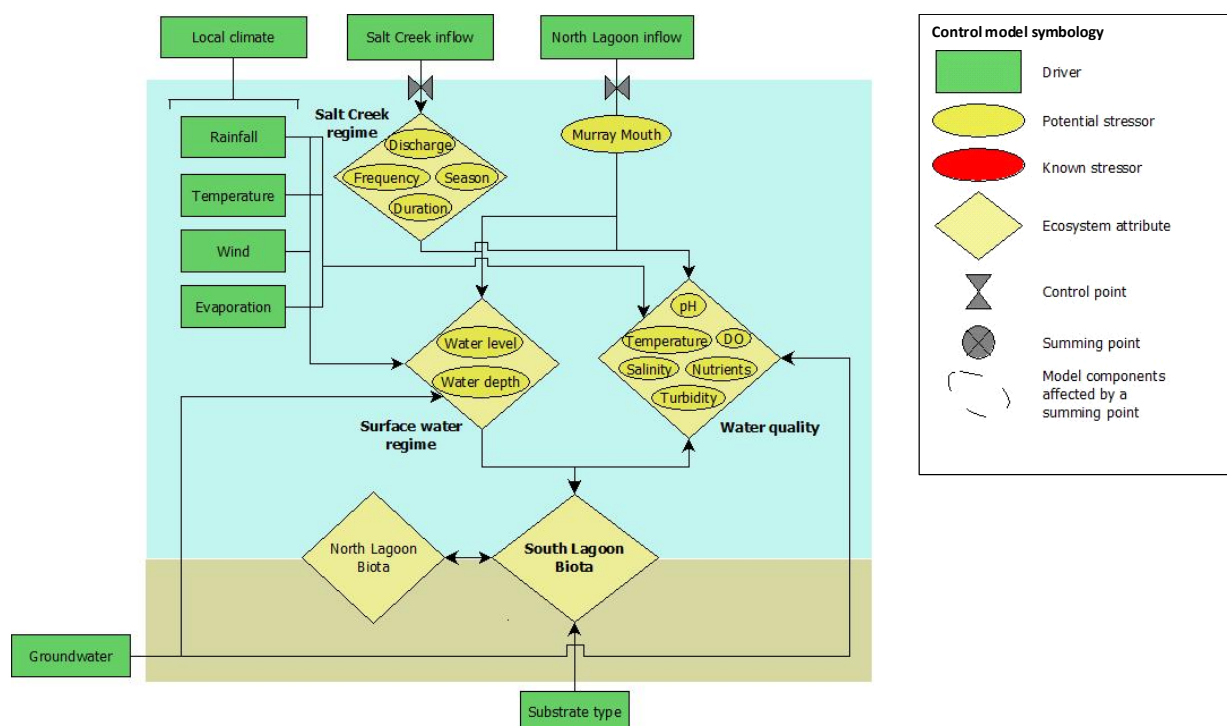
Local climate

Salt Creek inflow

North Lagoon inflow

Rainfall

Temperature

Wind

Evaporation

Salt Creek regime

Discharge

Frequency

Season

Duration

Murray Mouth

Water level

Water depth

Surface water regime

pH

Temperature

DO

Salinity

Nutrients

Turbidity

Water quality

North Lagoon Biota

South Lagoon Biota

Groundwater

Substrate type

Control model symbology

Driver

Potential stressor

Known stressor

Ecosystem attribute

Control point

Summing point

Model components affected by a summing point